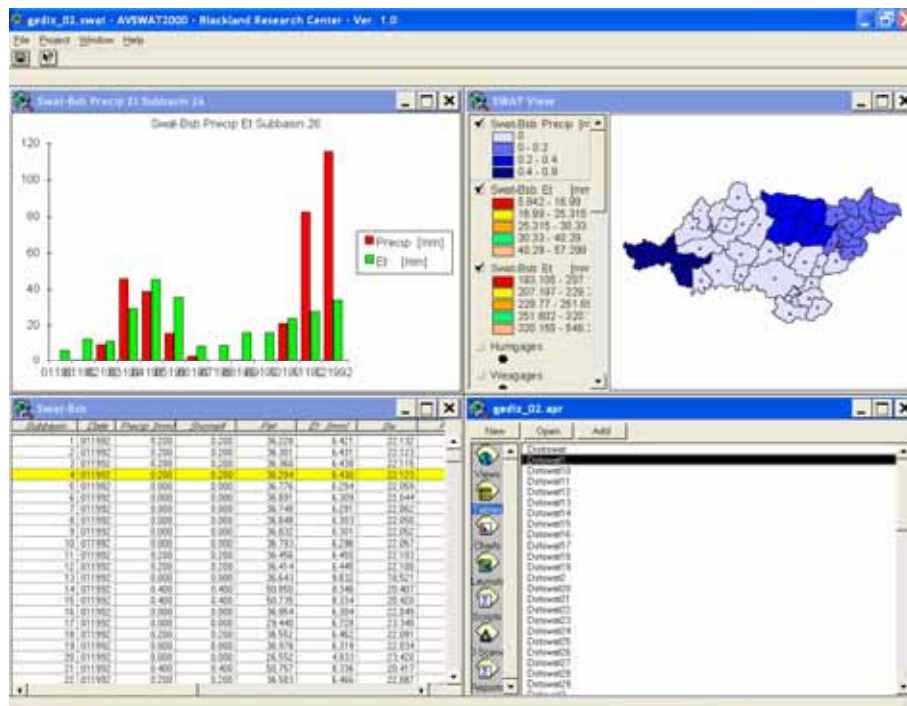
gedix_02.swat - AVSWAT2000 - Blackland Research Center - Ver. 1.0

File Project Window Help

Swat-Bsb Precip Et Subbasin 26

Swat-Bsb Precip Et Subbasin 26

120
100
80
60
40
20
0

Precip [mm]
Et [mm]

011981 021982 031983 041984 051985 061986 071987 081988 091989 101990 111991 121992

SWAT View

Swat-Bsb Precip [m
0
0 - 0.2
0.2 - 0.4
0.4 - 0.9

Swat-Bsb Et [mm
8.842 - 16.99
16.99 - 25.315
25.315 - 30.33
30.33 - 40.29
40.29 - 57.298

Swat-Bsb Et [mm
183.105 - 207.
207.197 - 229.
229.77 - 251.8
251.802 - 320.
320.165 - 546.

Humgages

Weagages

Swat-Bsb

| Subbasin | Date | Precip [mm] | Snowfall | Pet | Et [mm] | Sw |
|---|---|---|---|---|---|---|
| 1 | 011992 | 0.200 | 0.200 | 36.229 | 6.421 | 22.132 |
| 2 | 011992 | 0.200 | 0.200 | 36.351 | 6.431 | 22.123 |
| 3 | 011992 | 0.200 | 0.200 | 36.362 | 6.446 | 22.123 |
| 4 | 011992 | 0.200 | 0.200 | 36.294 | 6.438 | 22.123 |
| 5 | 011992 | 0.000 | 0.000 | 36.776 | 6.294 | 22.065 |
| 6 | 011992 | 0.000 | 0.000 | 36.891 | 6.309 | 22.044 |
| 7 | 011992 | 0.000 | 0.000 | 36.748 | 6.291 | 22.062 |
| 8 | 011992 | 0.000 | 0.000 | 36.848 | 6.303 | 22.050 |
| 9 | 011992 | 0.000 | 0.000 | 36.832 | 6.301 | 22.052 |
| 10 | 011992 | 0.000 | 0.000 | 36.753 | 6.296 | 22.057 |
| 11 | 011992 | 0.200 | 0.200 | 36.456 | 6.450 | 22.103 |
| 12 | 011992 | 0.200 | 0.200 | 36.414 | 6.445 | 22.108 |
| 13 | 011992 | 0.000 | 0.000 | 26.643 | 9.832 | 18.527 |
| 14 | 011992 | 0.400 | 0.400 | 50.850 | 8.348 | 20.407 |
| 15 | 011992 | 0.400 | 0.400 | 50.776 | 8.334 | 20.420 |
| 16 | 011992 | 0.000 | 0.000 | 36.854 | 6.304 | 22.049 |
| 17 | 011992 | 0.000 | 0.000 | 29.440 | 6.728 | 23.348 |
| 18 | 011992 | 0.200 | 0.200 | 36.552 | 6.462 | 22.091 |
| 19 | 011992 | 0.000 | 0.000 | 36.576 | 6.318 | 22.034 |
| 20 | 011992 | 0.000 | 0.000 | 24.552 | 6.832 | 21.422 |
| 21 | 011992 | 0.400 | 0.400 | 50.757 | 8.336 | 20.417 |
| 22 | 011992 | 0.200 | 0.200 | 36.583 | 6.466 | 22.087 |

gedix_02.apr

New Open Add

Views
Tables
Charts
Launch
Layouts
Scripts

Dstswat
Dstswat1
Dstswat10
Dstswat11
Dstswat12
Dstswat13
Dstswat14
Dstswat15
Dstswat16
Dstswat17
Dstswat18
Dstswat19
Dstswat2
Dstswat20
Dstswat21
Dstswat22
Dstswat23
Dstswat24
Dstswat25
Dstswat26
Dstswat27
Dstswat28
Dstswat29